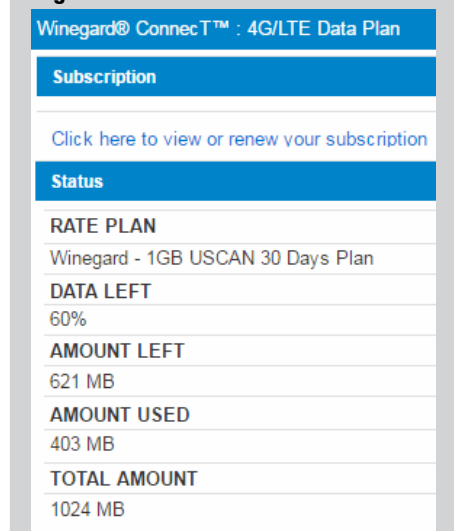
Winegard® ConnecT™ : 4G/LTE Data Plan

Subscription

Click here to view or renew your subscription

Status

RATE PLAN
Winegard - 1GB USCAN 30 Days Plan

DATA LEFT
60%

AMOUNT LEFT
621 MB

AMOUNT USED
403 MB

TOTAL AMOUNT
1024 MB